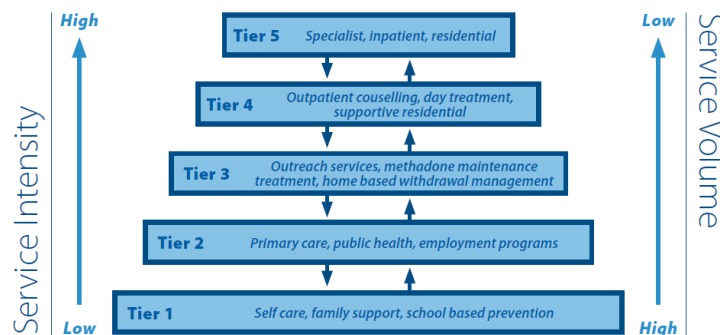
High

Service Intensity

Low

Tier 5 Specialist, inpatient, residential

Tier 4 Outpatient couselling, day treatment, supportive residential

Tier 3 Outreach services, methadone maintenance treatment, home based withdrawal management

Tier 2 Primary care, public health, employment programs

Tier 1 Self care, family support, school based prevention

Low

Service Volume

High